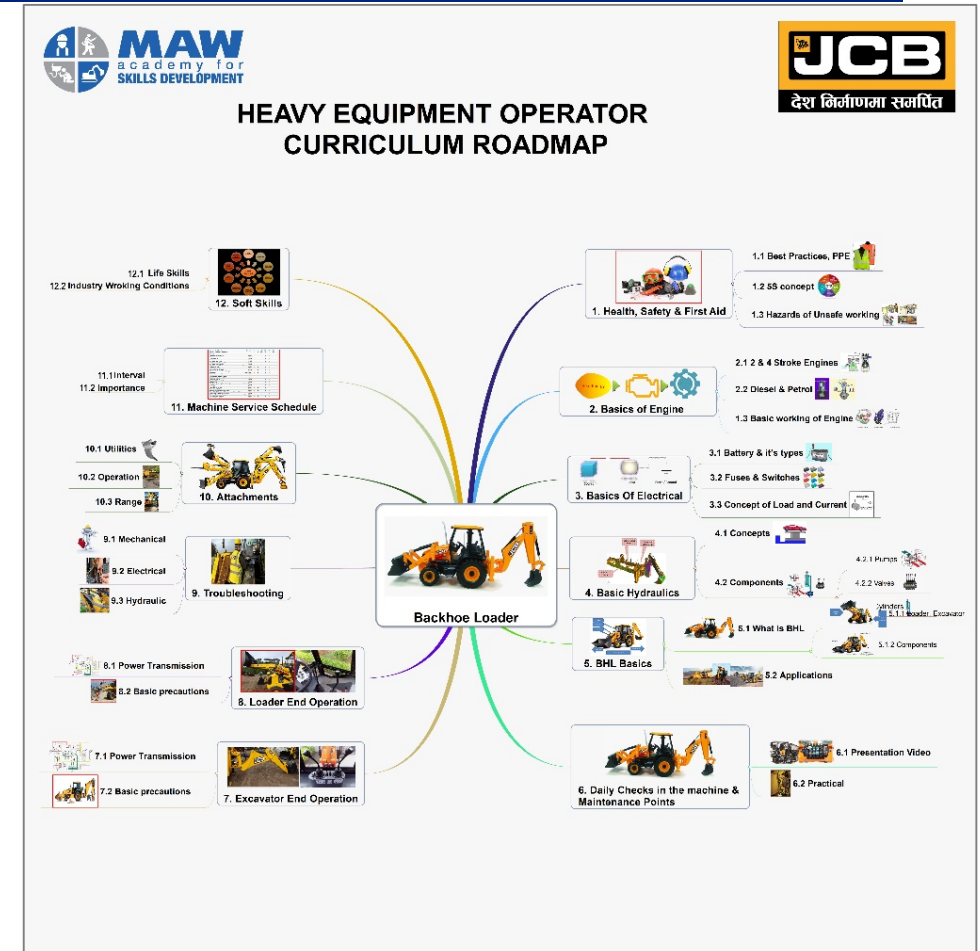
MAW
academy for
SKILLS DEVELOPMENT

JCB
देश निर्माणमा समर्पित

HEAVY EQUIPMENT OPERATOR CURRICULUM ROADMAP

Backhoe Loader

1. Health, Safety & First Aid
1.1 Best Practices, PPE
1.2 5S concept
1.3 Hazards of Unsafe working

2. Basics of Engine
2.1 2 & 4 Stroke Engines
2.2 Diesel & Petrol
1.3 Basic working of Engine

3. Basics Of Electrical
3.1 Battery & it's types
3.2 Fuses & Switches
3.3 Concept of Load and Current

4. Basic Hydraulics
4.1 Concepts
4.2 Components
4.2.1 Pumps
4.2.2 Valves
Cylinders

5. BHL Basics
5.1 What is BHL
5.1.1 Loader, Excavator
5.1.2 Components
5.2 Applications

6. Daily Checks in the machine & Maintenance Points
6.1 Presentation Video
6.2 Practical

7. Excavator End Operation
7.1 Power Transmission
7.2 Basic precautions

8. Loader End Operation
8.1 Power Transmission
8.2 Basic precautions

9. Troubleshooting
9.1 Mechanical
9.2 Electrical
9.3 Hydraulic

10. Attachments
10.1 Utilities
10.2 Operation
10.3 Range

11. Machine Service Schedule
11.1Interval
11.2 Importance

12. Soft Skills
12.1 Life Skills
12.2 Industry Wroking Conditions